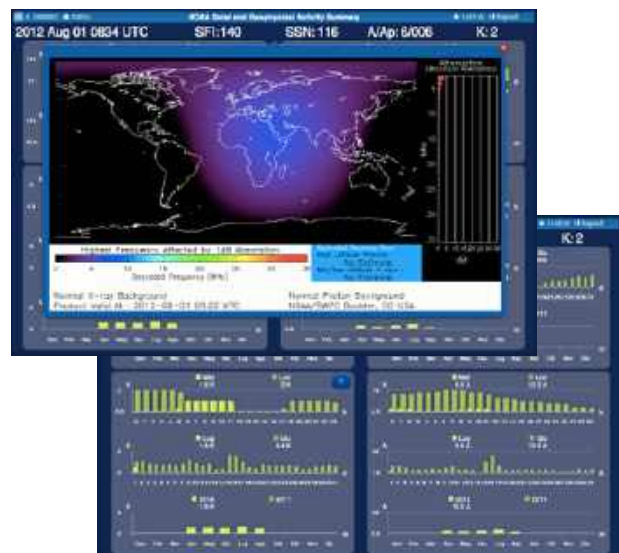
NOAA Solar and Geophysical Activity Summary

2012 Aug 01 0834 UTC SFI:140 SSN:116 A/Ap: 6/006 K: 2

Highest Frequency affected by 1dB absorption

Degraded Frequency (MHz)

Normal X-ray Background

Product Valid At : 2012-08-01 08:32 UTC

Normal Proton Background

NOAA/SWPC Boulder, CO USA

K: 2